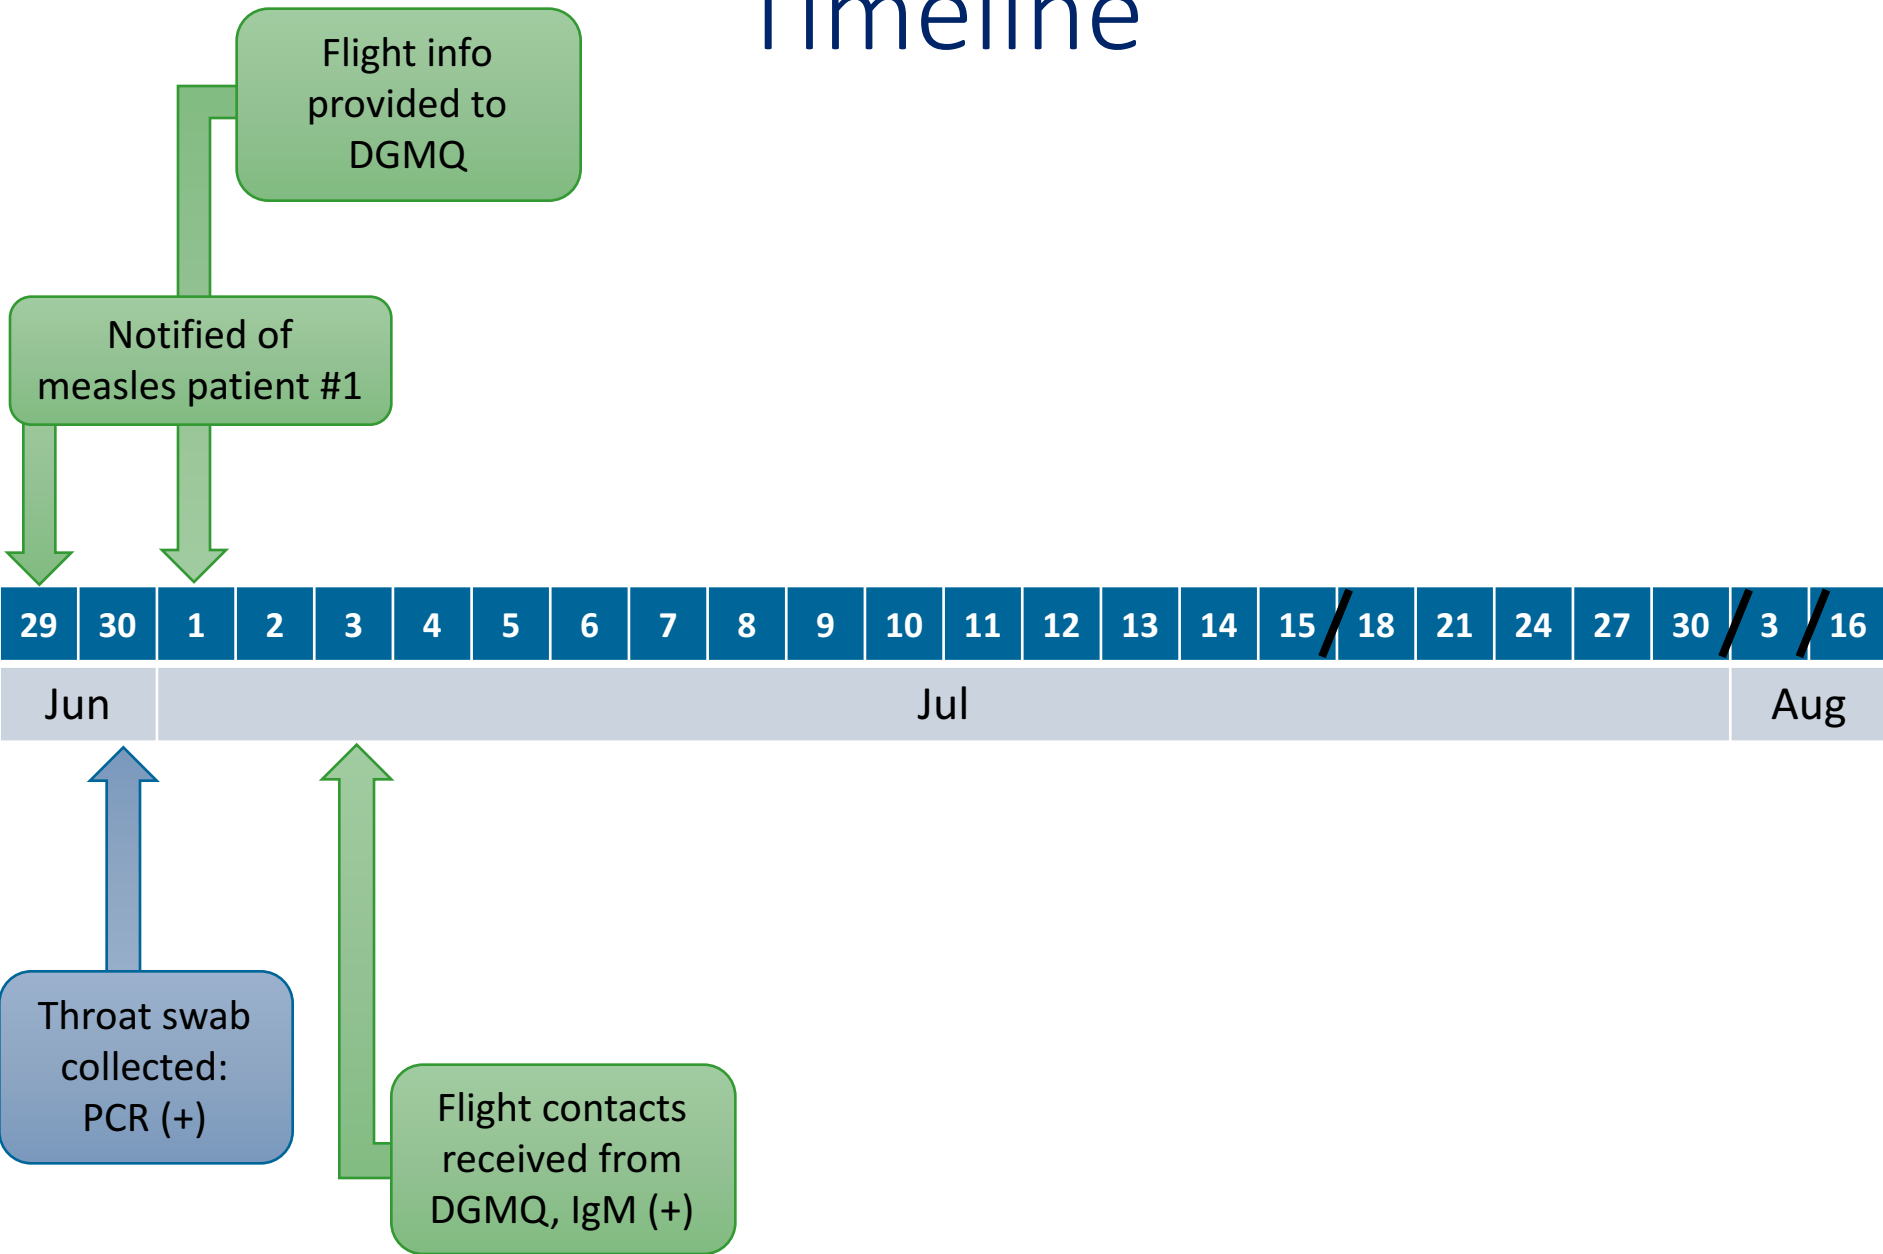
Timeline

Flight info provided to DGMQ

Notified of measles patient #1

| 29 | 30 | 1 | 2 | 3 | 4 | 5 | 6 | 7 | 8 | 9 | 10 | 11 | 12 | 13 | 14 | 15 | 18 | 21 | 24 | 27 | 30 | 3 | 16 |
|---|---|---|---|---|---|---|---|---|---|---|---|---|---|---|---|---|---|---|---|---|---|---|---|

Jun

Jul

Aug

Throat swab collected: PCR (+)

Flight contacts received from DGMQ, IgM (+)